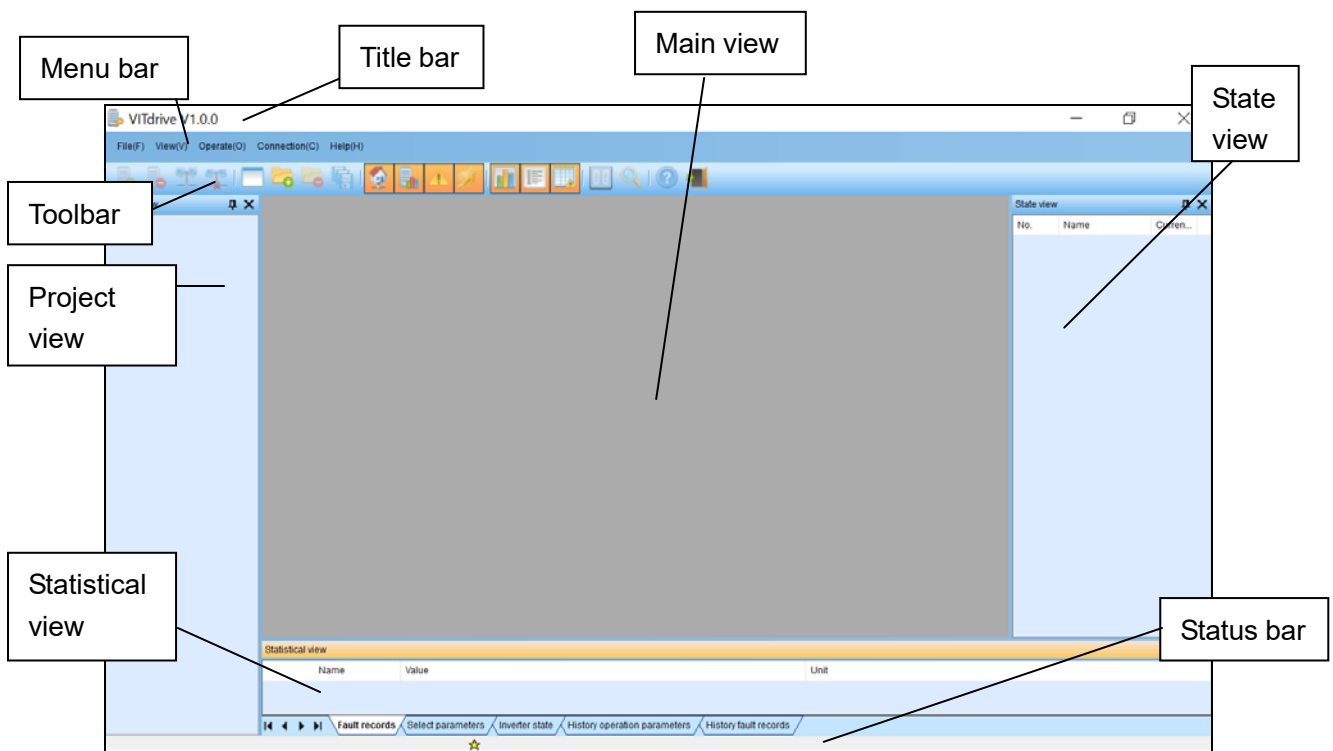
Menu bar

Title bar

Main view

State view

VITdrive V1.0.0

File(F) View(V) Operate(O) Connection(C) Help(H)

Toolbar

Project view

State view

No. Name Curren...

Statistical view

Status bar

Statistical view

| Name | Value | Unit |
|---|---|---|

Fault records / Select parameters / Inverter state / History operation parameters / History fault records